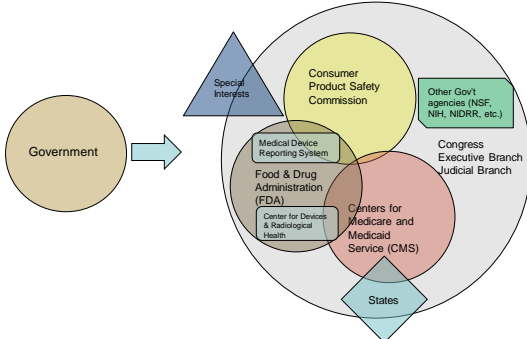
Government

Special Interests

Consumer Product Safety Commission

Other Gov't agencies (NSF, NIH, NIDRR, etc.)

Medical Device Reporting System

Food & Drug Administration (FDA)

Center for Devices & Radiological Health

Congress
Executive Branch
Judicial Branch

Centers for Medicare and Medicaid Service (CMS)

States